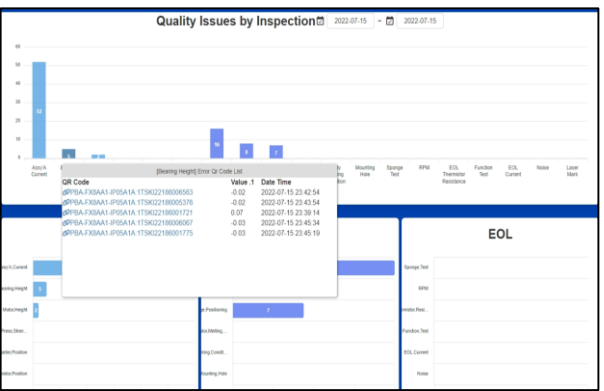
Quality Issues by Inspection 2022-07-15 ~ 2022-07-15

60
50
40
30
20
10
0

52
16
8
7

Axis/A Current
Mounting Hole
Sponge Test
RPM
EOL Thermistor Resistance
Function Test
EOL Current
Noise
Laser Mark

[Bearing Height] Error Qr Code List

| QR Code | Value .1 | Date Time |
|---|---|---|
| PPBA-FX8AA1-IP05A1A 1TSK022188006563 | -0.02 | 2022-07-15 23:42:54 |
| PPBA-FX8AA1-IP05A1A 1TSK022188005376 | -0.02 | 2022-07-15 23:43:54 |
| PPBA-FX8AA1-IP05A1A 1TSK022188001721 | 0.07 | 2022-07-15 23:39:14 |
| PPBA-FX8AA1-IP05A1A 1TSK022188006067 | -0.03 | 2022-07-15 23:45:34 |
| PPBA-FX8AA1-IP05A1A 1TSK022188001775 | -0.03 | 2022-07-15 23:45:19 |

EOL

Sponge Test
RPM
Function Test
EOL Current
Noise

7